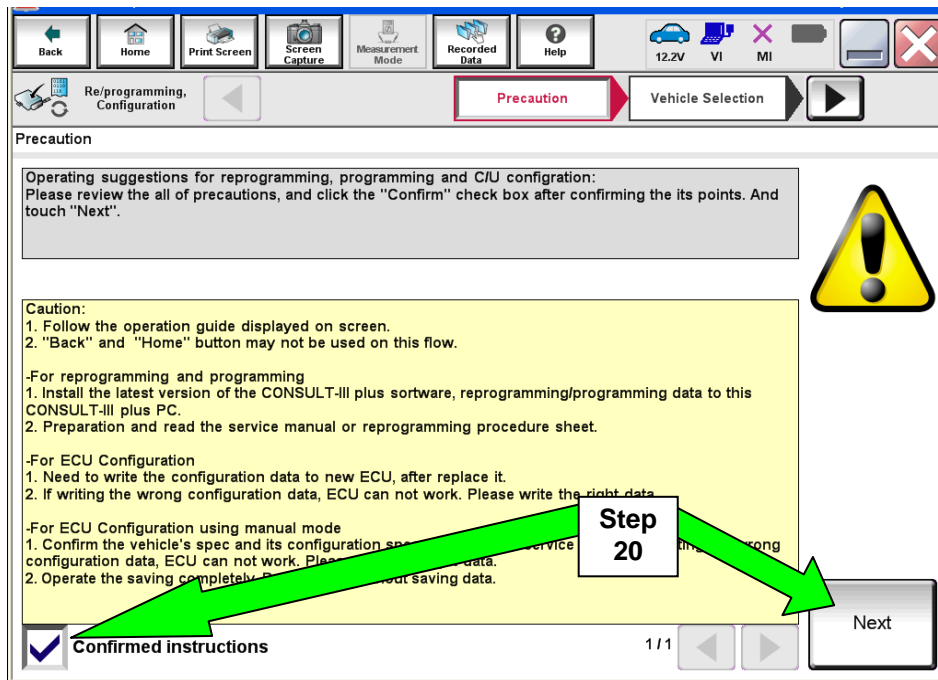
Back Home Print Screen Screen Capture Measurement Mode Recorded Data Help 12.2V VI MI

Re/programming, Configuration

Precaution

Vehicle Selection

Precaution

Operating suggestions for reprogramming, programming and C/U configration:
Please review the all of precautions, and click the "Confirm" check box after confirming the its points. And touch "Next".

Caution:
1. Follow the operation guide displayed on screen.
2. "Back" and "Home" button may not be used on this flow.

-For reprogramming and programming
1. Install the latest version of the CONSULT-III plus software, reprogramming/programming data to this CONSULT-III plus PC.
2. Preparation and read the service manual or reprogramming procedure sheet.

-For ECU Configuration
1. Need to write the configuration data to new ECU, after replace it.
2. If writing the wrong configuration data, ECU can not work. Please write the right data.

-For ECU Configuration using manual mode
1. Confirm the vehicle's spec and its configuration sp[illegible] service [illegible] rong configuration data, ECU can not work. Plea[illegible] data.
2. Operate the saving completely. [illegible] out saving data.

Step 20

Confirmed instructions

1/1

Next